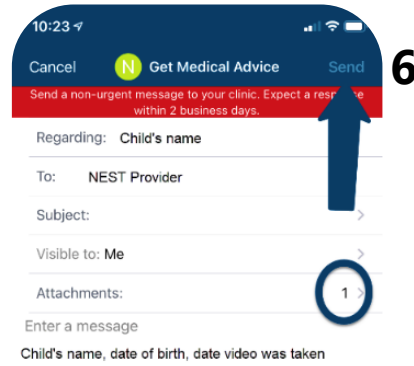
10:23

Cancel N Get Medical Advice Send 6

Send a non-urgent message to your clinic. Expect a response within 2 business days.

Regarding: Child's name

To: NEST Provider

Subject:

Visible to: Me

Attachments: 1

Enter a message

Child's name, date of birth, date video was taken